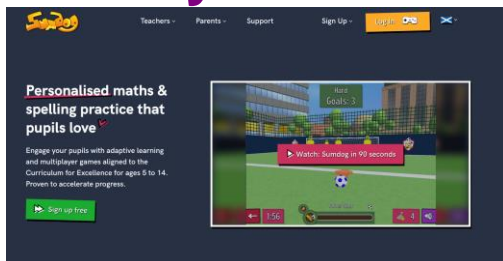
Sumdog

Teachers · Parents · Support · Sign Up · Log in

Personalised maths & spelling practice that pupils love

Engage your pupils with adaptive learning and multiplayer games aligned to the Curriculum for Excellence for ages 5 to 14. Proven to accelerate progress.

Sign up free

Goals: 3

Watch: Sumdog in 90 seconds

1:56

4